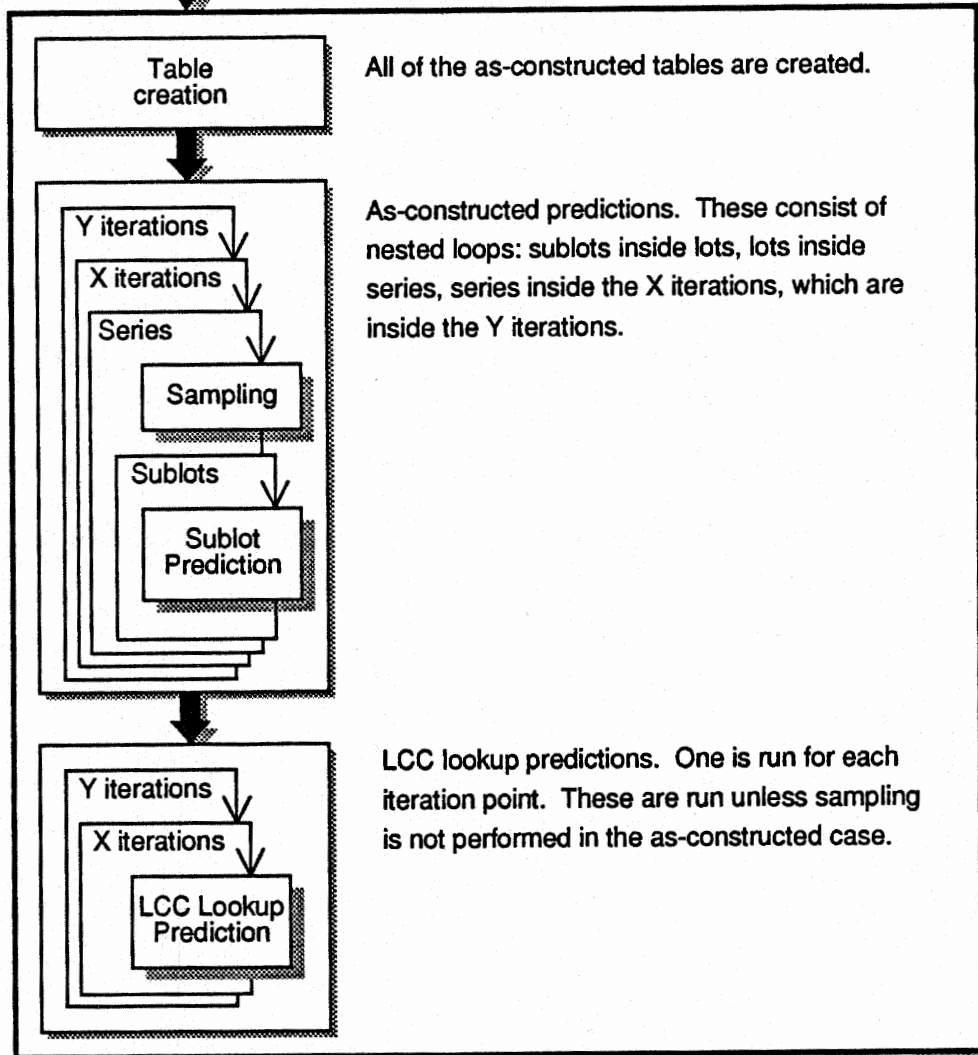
Table creation

All of the as-constructed tables are created.

Y iterations

X iterations

Series

Sampling

Sublots

Sublot Prediction

As-constructed predictions. These consist of nested loops: sublots inside lots, lots inside series, series inside the X iterations, which are inside the Y iterations.

Y iterations

X iterations

LCC Lookup Prediction

LCC lookup predictions. One is run for each iteration point. These are run unless sampling is not performed in the as-constructed case.